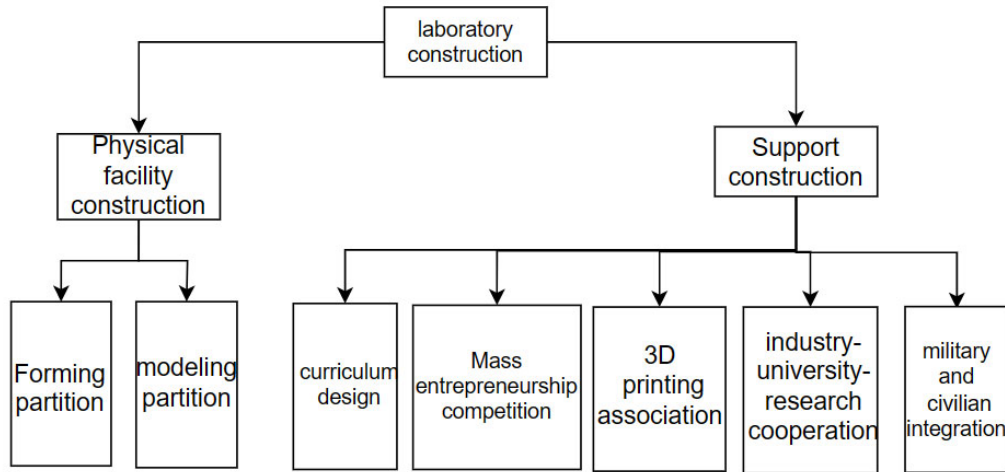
laboratory construction

Physical facility construction

Support construction

Forming partition

modeling partition

curriculum design

Mass entrepreneurship competition

3D printing association

industry-university-research cooperation

military and civilian integration